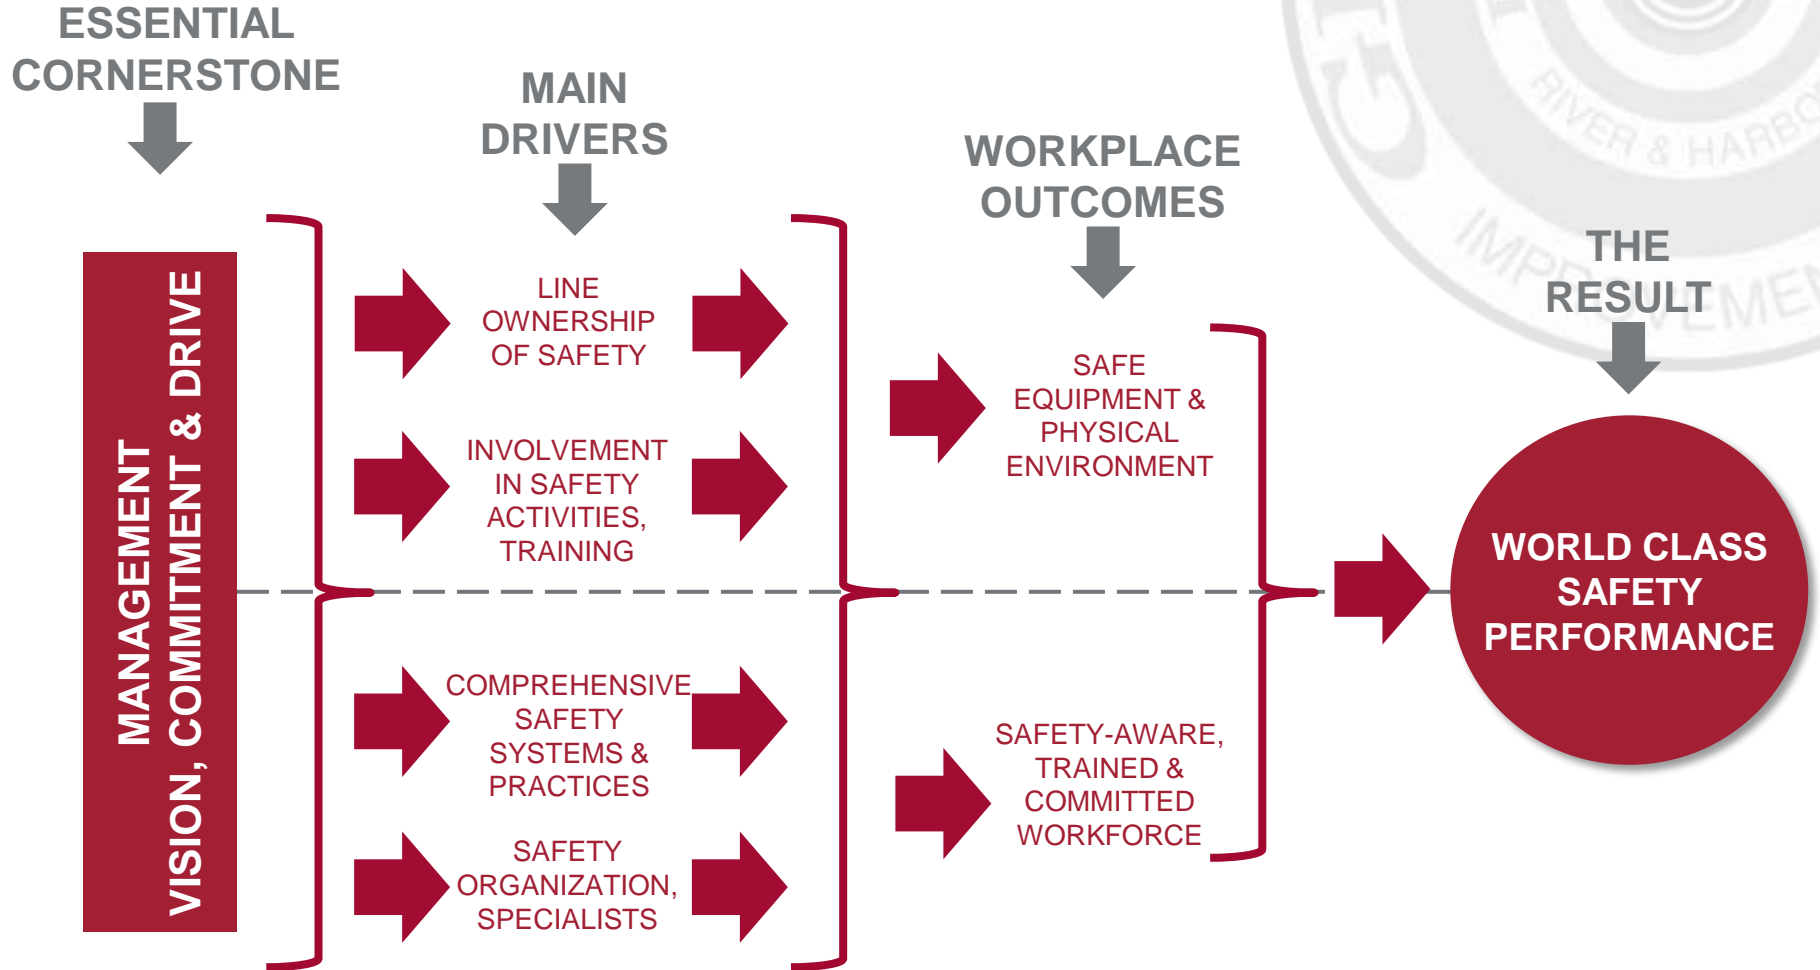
ESSENTIAL CORNERSTONE

MAIN DRIVERS

WORKPLACE OUTCOMES

THE RESULT

MANAGEMENT VISION, COMMITMENT & DRIVE

LINE OWNERSHIP OF SAFETY

INVOLVEMENT IN SAFETY ACTIVITIES, TRAINING

COMPREHENSIVE SAFETY SYSTEMS & PRACTICES

SAFETY ORGANIZATION, SPECIALISTS

SAFE EQUIPMENT & PHYSICAL ENVIRONMENT

SAFETY-AWARE, TRAINED & COMMITTED WORKFORCE

WORLD CLASS SAFETY PERFORMANCE

RIVER & HARBO

IMPROVEMEN